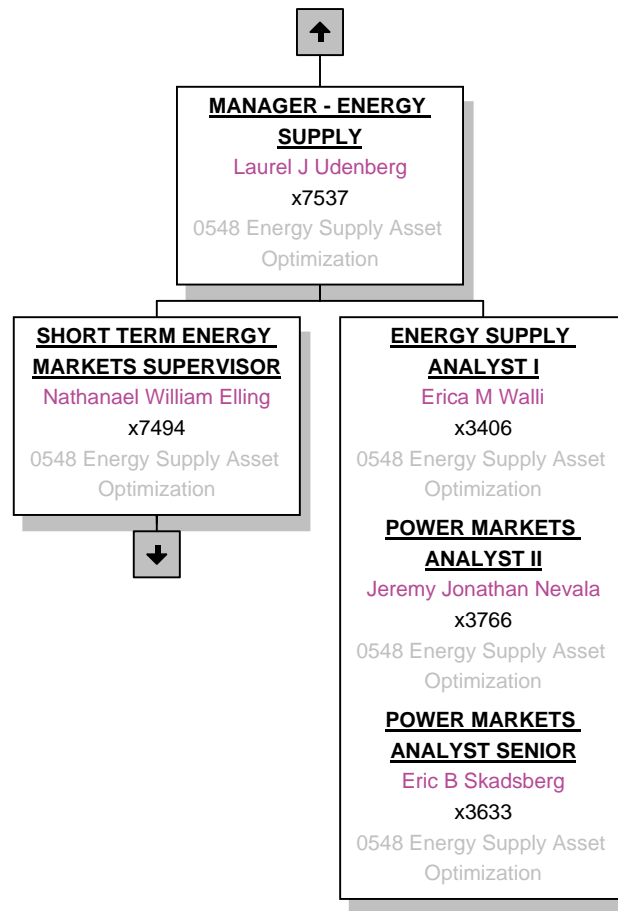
MANAGER - ENERGY SUPPLY
Laurel J Udenberg
x7537
0548 Energy Supply Asset Optimization

SHORT TERM ENERGY MARKETS SUPERVISOR
Nathanael William Elling
x7494
0548 Energy Supply Asset Optimization

ENERGY SUPPLY ANALYST I
Erica M Walli
x3406
0548 Energy Supply Asset Optimization

POWER MARKETS ANALYST II
Jeremy Jonathan Nevala
x3766
0548 Energy Supply Asset Optimization

POWER MARKETS ANALYST SENIOR
Eric B Skadsberg
x3633
0548 Energy Supply Asset Optimization